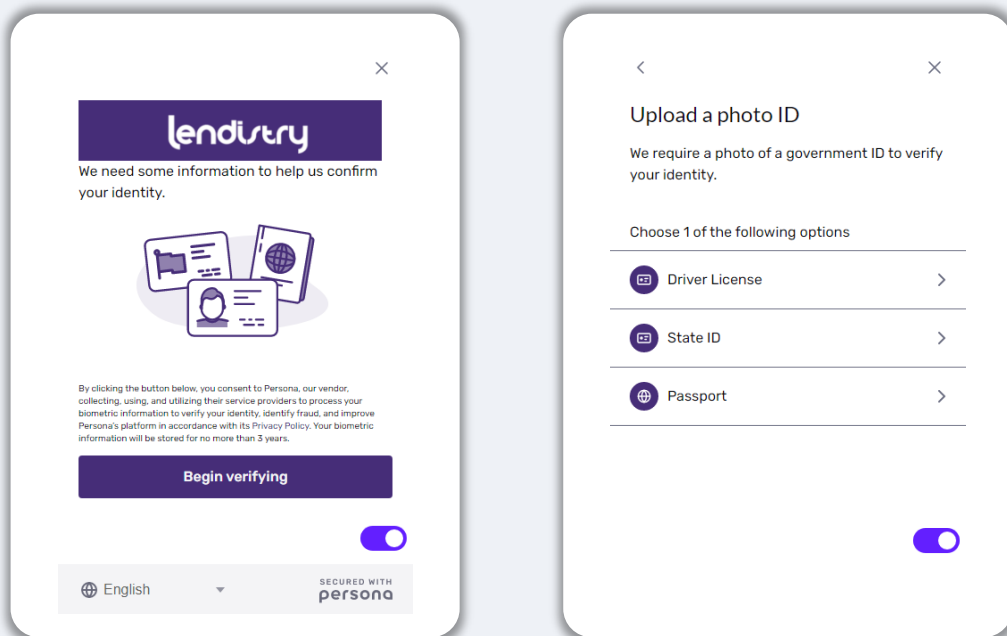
×

lendistry

We need some information to help us confirm your identity.

By clicking the button below, you consent to Persona, our vendor, collecting, using, and utilizing their service providers to process your biometric information to verify your identity, identify fraud, and improve Persona's platform in accordance with its Privacy Policy. Your biometric information will be stored for no more than 3 years.

Begin verifying

English

SECURED WITH
persona

<

×

Upload a photo ID

We require a photo of a government ID to verify your identity.

Choose 1 of the following options

Driver License

State ID

Passport